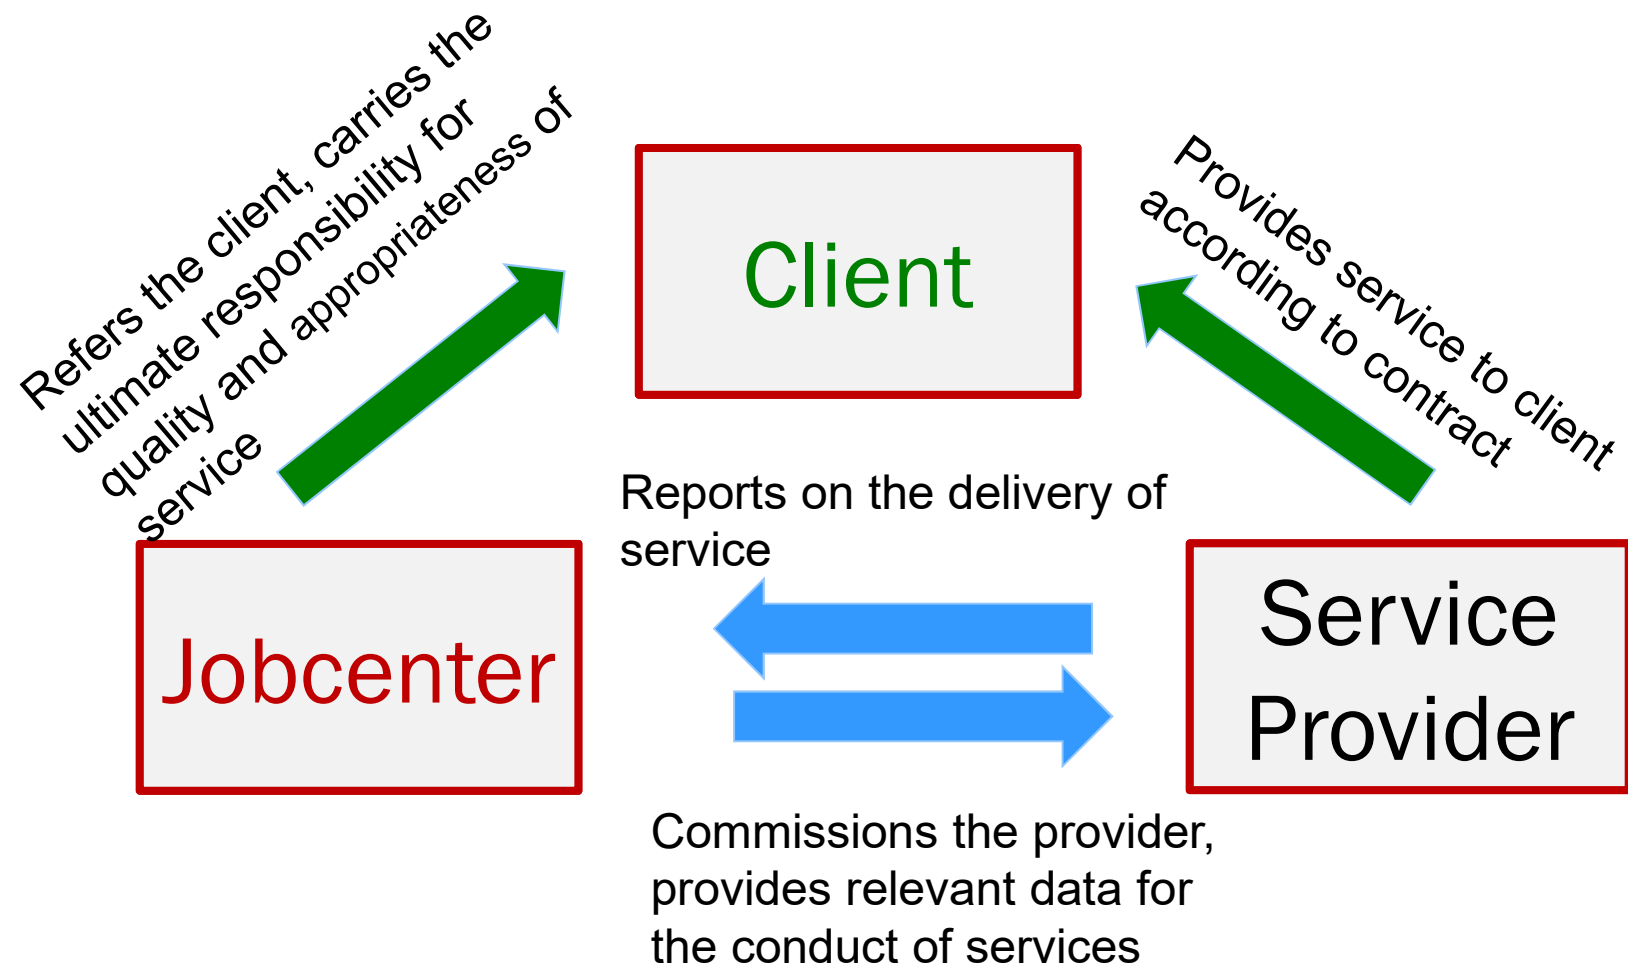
Refers the client, carries the ultimate responsibility for quality and appropriateness of service

Client

Provides service to client according to contract

Reports on the delivery of service

Jobcenter

Service Provider

Commissions the provider, provides relevant data for the conduct of services